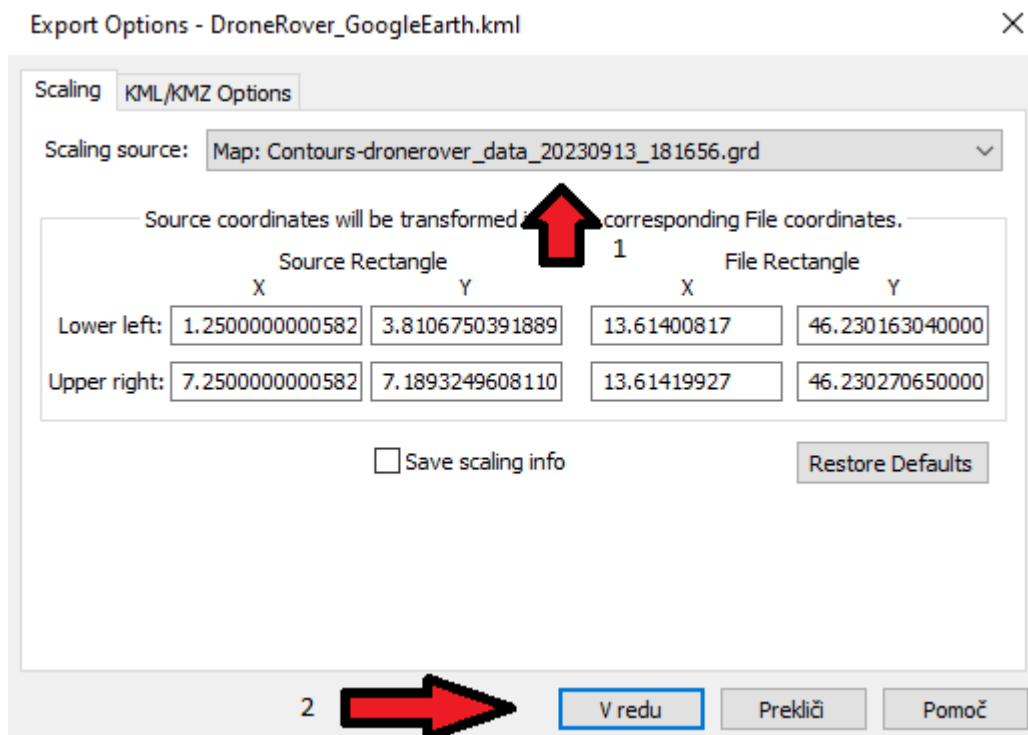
Export Options - DroneRover_GoogleEarth.kml

×

Scaling KML/KMZ Options

Scaling source: Map: Contours-dronerover_data_20230913_181656.grd

Source coordinates will be transformed i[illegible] corresponding File coordinates.

1

| | Source Rectangle X | Source Rectangle Y | File Rectangle X | File Rectangle Y |
|---|---|---|---|---|
| Lower left: | 1.2500000000582 | 3.8106750391889 | 13.61400817 | 46.230163040000 |
| Upper right: | 7.2500000000582 | 7.1893249608110 | 13.61419927 | 46.230270650000 |

Save scaling info

Restore Defaults

2

V redu Prekliči Pomoč